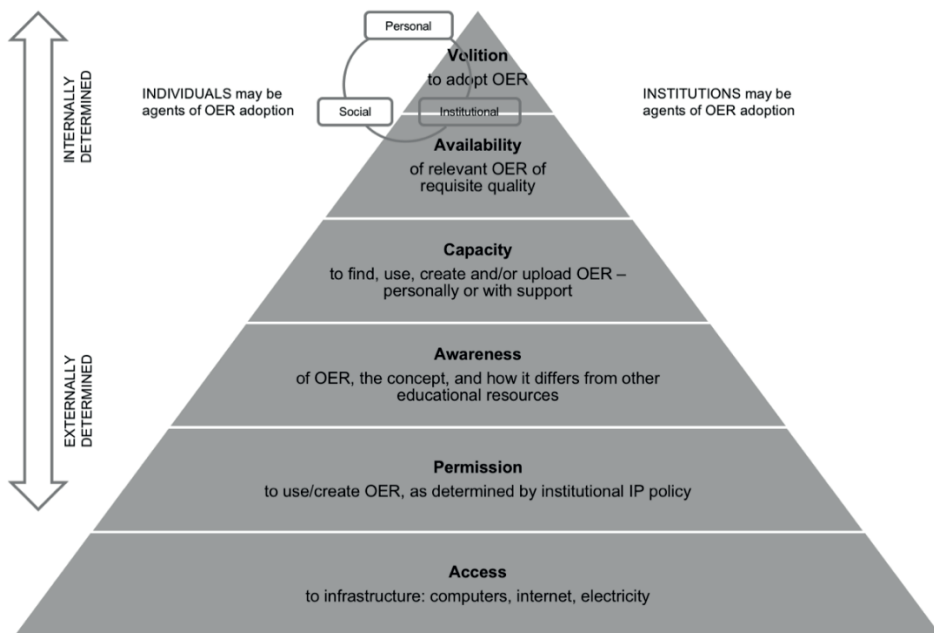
INTERNALLY DETERMINED

EXTERNALLY DETERMINED

INDIVIDUALS may be agents of OER adoption

INSTITUTIONS may be agents of OER adoption

Personal

Social

Institutional

**Volition**
to adopt OER

**Availability**
of relevant OER of requisite quality

**Capacity**
to find, use, create and/or upload OER – personally or with support

**Awareness**
of OER, the concept, and how it differs from other educational resources

**Permission**
to use/create OER, as determined by institutional IP policy

**Access**
to infrastructure: computers, internet, electricity